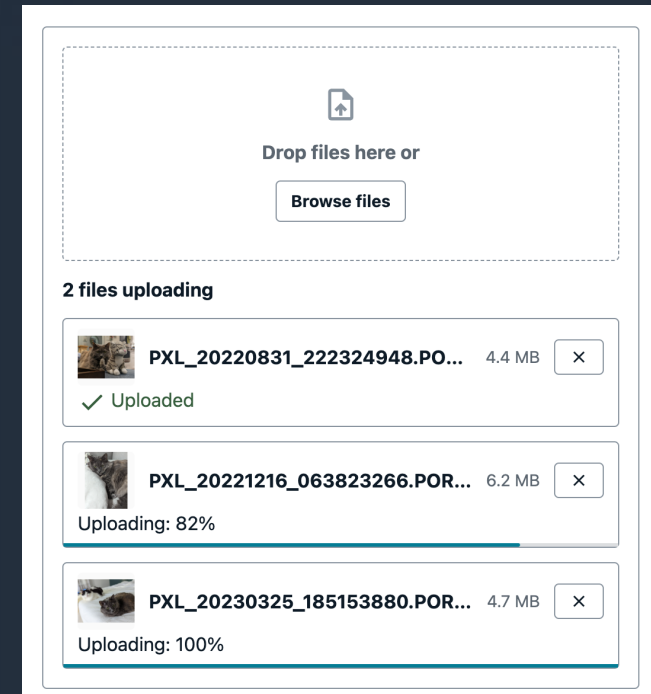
Drop files here or

Browse files

2 files uploading

PXL_20220831_222324948.PO... 4.4 MB ×

✓ Uploaded

PXL_20221216_063823266.POR... 6.2 MB ×

Uploading: 82%

PXL_20230325_185153880.POR... 4.7 MB ×

Uploading: 100%